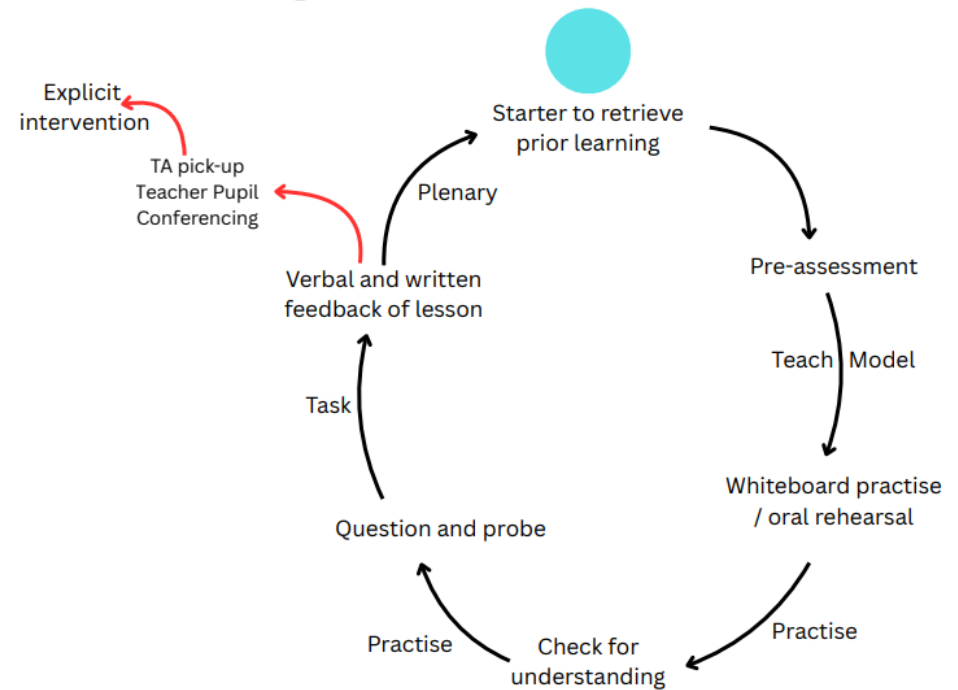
Starter to retrieve prior learning

Pre-assessment

Teach Model

Whiteboard practise / oral rehearsal

Practise

Check for understanding

Practise

Question and probe

Task

Verbal and written feedback of lesson

Plenary

TA pick-up
Teacher Pupil Conferencing

Explicit intervention